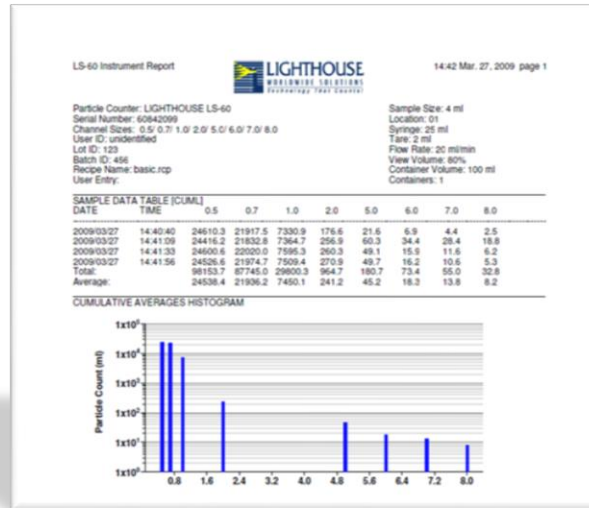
LS-60 Instrument Report

LIGHTHOUSE
WORLDWIDE SOLUTIONS
Technology That Counts

14:42 Mar. 27, 2009 page 1

Particle Counter: LIGHTHOUSE LS-60
Serial Number: 60842099
Channel Sizes: 0.5/ 0.7/ 1.0/ 2.0/ 5.0/ 6.0/ 7.0/ 8.0
User ID: unidentified
Lot ID: 123
Batch ID: 456
Recipe Name: basic.rcp
User Entry:

Sample Size: 4 ml
Location: 01
Syringe: 25 ml
Tare: 2 ml
Flow Rate: 20 ml/min
View Volume: 80%
Container Volume: 100 ml
Containers: 1

SAMPLE DATA TABLE [CUML]

| DATE | TIME | 0.5 | 0.7 | 1.0 | 2.0 | 5.0 | 6.0 | 7.0 | 8.0 |
|---|---|---|---|---|---|---|---|---|---|
| 2009/03/27 | 14:40:40 | 24610.3 | 21917.5 | 7330.9 | 176.6 | 21.6 | 6.9 | 4.4 | 2.5 |
| 2009/03/27 | 14:41:09 | 24416.2 | 21832.8 | 7364.7 | 256.9 | 60.3 | 34.4 | 28.4 | 18.8 |
| 2009/03/27 | 14:41:33 | 24600.6 | 22020.0 | 7595.3 | 260.3 | 49.1 | 15.9 | 11.6 | 6.2 |
| 2009/03/27 | 14:41:56 | 24526.6 | 21974.7 | 7509.4 | 270.9 | 49.7 | 16.2 | 10.6 | 5.3 |
| Total: | | 98153.7 | 87745.0 | 29800.3 | 964.7 | 180.7 | 73.4 | 55.0 | 32.8 |
| Average: | | 24538.4 | 21936.2 | 7450.1 | 241.2 | 45.2 | 18.3 | 13.8 | 8.2 |

CUMULATIVE AVERAGES HISTOGRAM

$1x10^5$
$1x10^4$
$1x10^3$
$1x10^2$
$1x10^1$
$1x10^0$

Particle Count (ml)

0.8 1.6 2.4 3.2 4.0 4.8 5.6 6.4 7.2 8.0